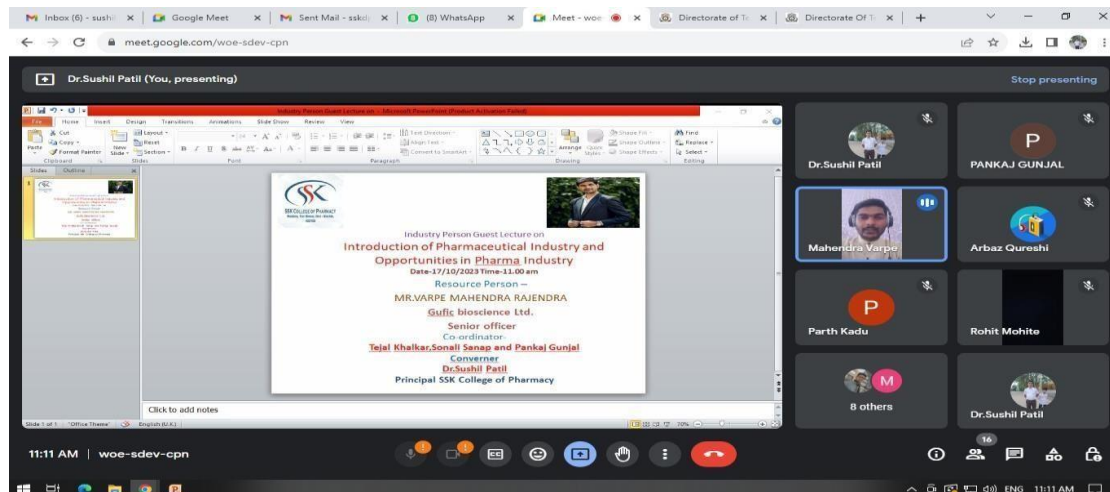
Inbox (6) - sushi | Google Meet | Sent Mail - sskc | (8) WhatsApp | Meet - woe | Directorate of T | Directorate Of T

meet.google.com/woe-sdev-cpn

Dr.Sushil Patil (You, presenting)

Stop presenting

Industry Person Guest Lecture on - Microsoft PowerPoint (Product Activation Failed)

File Home Insert Design Transitions Animations Slide Show Review View

Cut Copy Format Painter Paste Layout Reset New Slide Section Clipboard Slides Font Paragraph Text Direction Align Text Convert to SmartArt Drawing Arrange Quick Styles Shape Fill Shape Outline Shape Effects Find Replace Select Editing

Slides Outline

SSK COLLEGE OF PHARMACY

Industry Person Guest Lecture on

Introduction of Pharmaceutical Industry and Opportunities in Pharma Industry

Date-17/10/2023 Time-11.00 am

Resource Person –

MR.VARPE MAHENDRA RAJENDRA

Gufic bioscience Ltd.

Senior officer

Co-ordinator

Tejal Khalkar,Sonali Sanap and Pankaj Gunjal

Converner

Dr.Sushil Patil

Principal SSK College of Pharmacy

Click to add notes

Slide 1 of 1 "Office Theme" English (U.K.) 70%

Dr.Sushil Patil

P
PANKAJ GUNJAL

Mahendra Varpe

Arbaz Qureshi

P
Parth Kadu

Rohit Mohite

M
8 others

Dr.Sushil Patil

11:11 AM | woe-sdev-cpn

16

ENG 11:11 AM